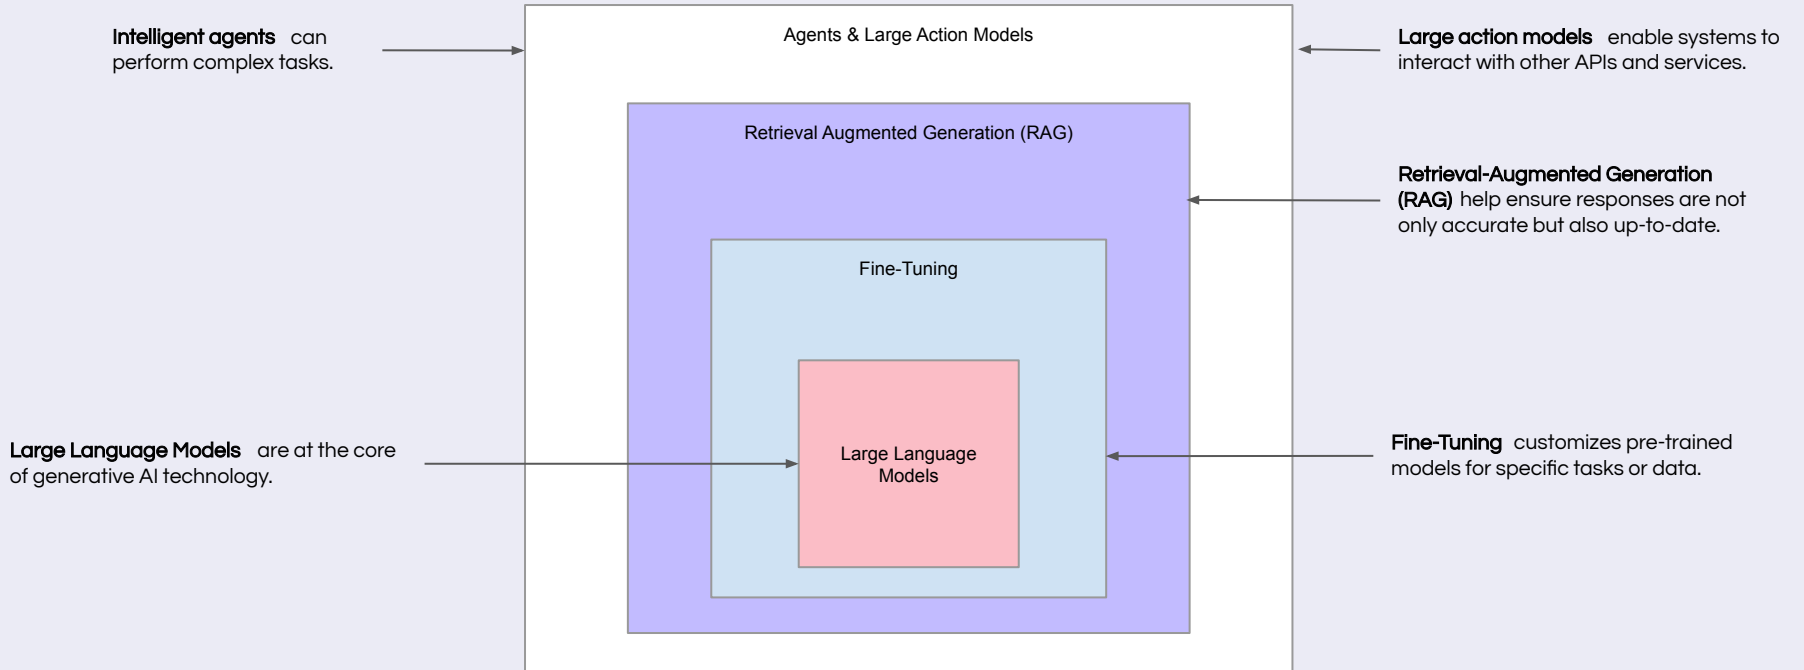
Intelligent agents can perform complex tasks.

Agents & Large Action Models

Large action models enable systems to interact with other APIs and services.

Retrieval Augmented Generation (RAG)

Retrieval-Augmented Generation (RAG) help ensure responses are not only accurate but also up-to-date.

Fine-Tuning

Large Language Models are at the core of generative AI technology.

Large Language Models

Fine-Tuning customizes pre-trained models for specific tasks or data.